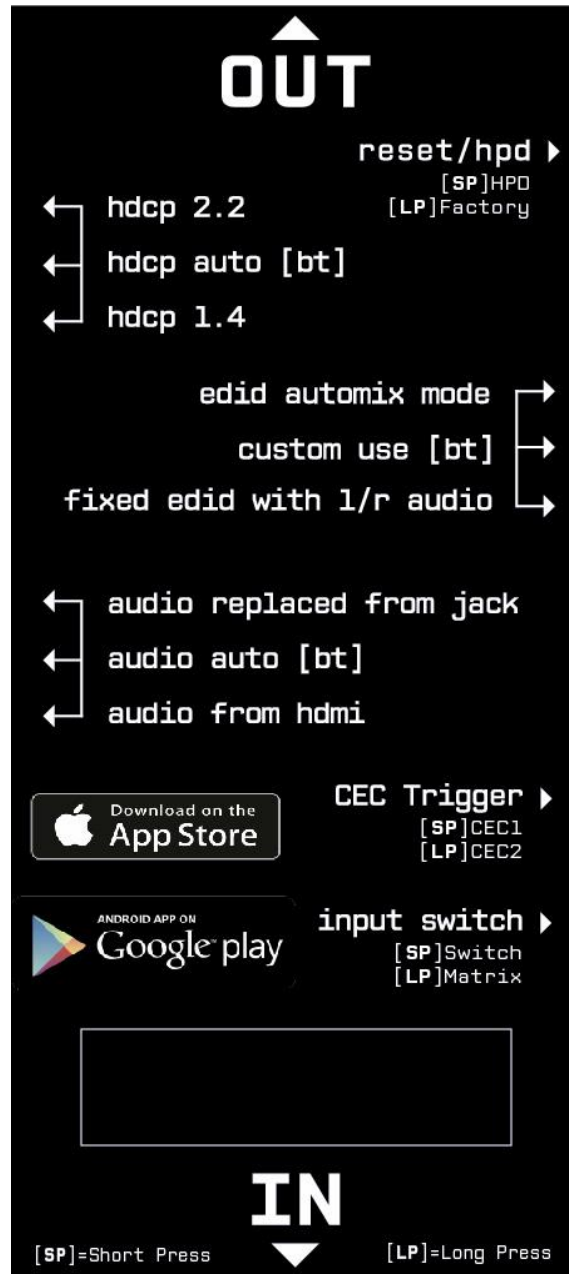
OUT

reset/hpd

[SP]HPD
[LP]Factory

hdcp 2.2

hdcp auto [bt]

hdcp 1.4

edid automix mode

custom use [bt]

fixed edid with l/r audio

audio replaced from jack

audio auto [bt]

audio from hdmi

Download on the App Store

CEC Trigger

[SP]CEC1
[LP]CEC2

ANDROID APP ON Google play

input switch

[SP]Switch
[LP]Matrix

IN

[SP]=Short Press

[LP]=Long Press